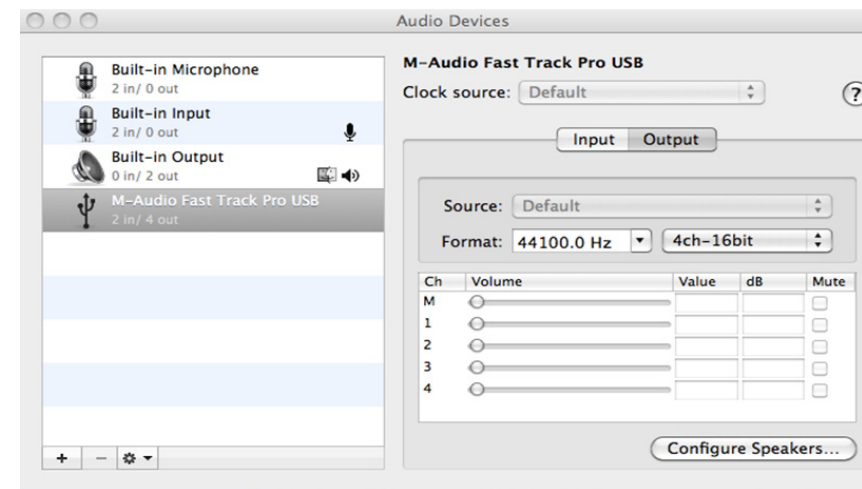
Audio Devices

Built-in Microphone
2 in/ 0 out

Built-in Input
2 in/ 0 out

Built-in Output
0 in/ 2 out

M-Audio Fast Track Pro USB
2 in/ 4 out

+ − ⚙ ▾

M-Audio Fast Track Pro USB

Clock source: Default

?

Input Output

Source: Default

Format: 44100.0 Hz 4ch-16bit

| Ch | Volume | Value | dB | Mute |
|---|---|---|---|---|
| M | | | | |
| 1 | | | | |
| 2 | | | | |
| 3 | | | | |
| 4 | | | | |

Configure Speakers...